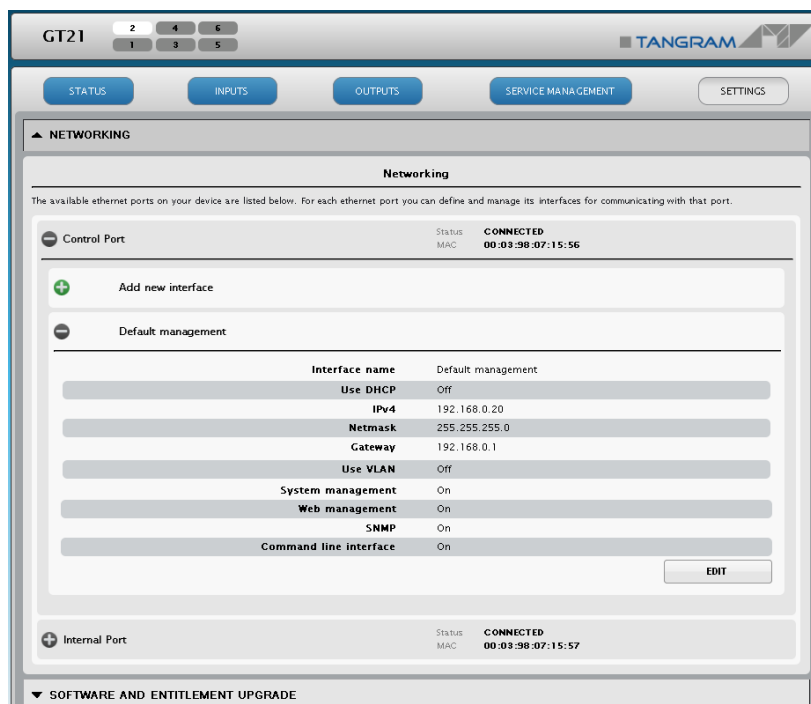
GT21 2 4 6 1 3 5

TANGRAM

STATUS INPUTS OUTPUTS SERVICE MANAGEMENT SETTINGS

▲ NETWORKING

Networking

The available ethernet ports on your device are listed below. For each ethernet port you can define and manage its interfaces for communicating with that port.

Control Port

Status CONNECTED
MAC 00:03:98:07:15:56

Add new interface

Default management

| | |
|---|---|
| Interface name | Default management |
| Use DHCP | Off |
| IPv4 | 192.168.0.20 |
| Netmask | 255.255.255.0 |
| Gateway | 192.168.0.1 |
| Use VLAN | Off |
| System management | On |
| Web management | On |
| SNMP | On |
| Command line interface | On |

EDIT

Internal Port

Status CONNECTED
MAC 00:03:98:07:15:57

▼ SOFTWARE AND ENTITLEMENT UPGRADE